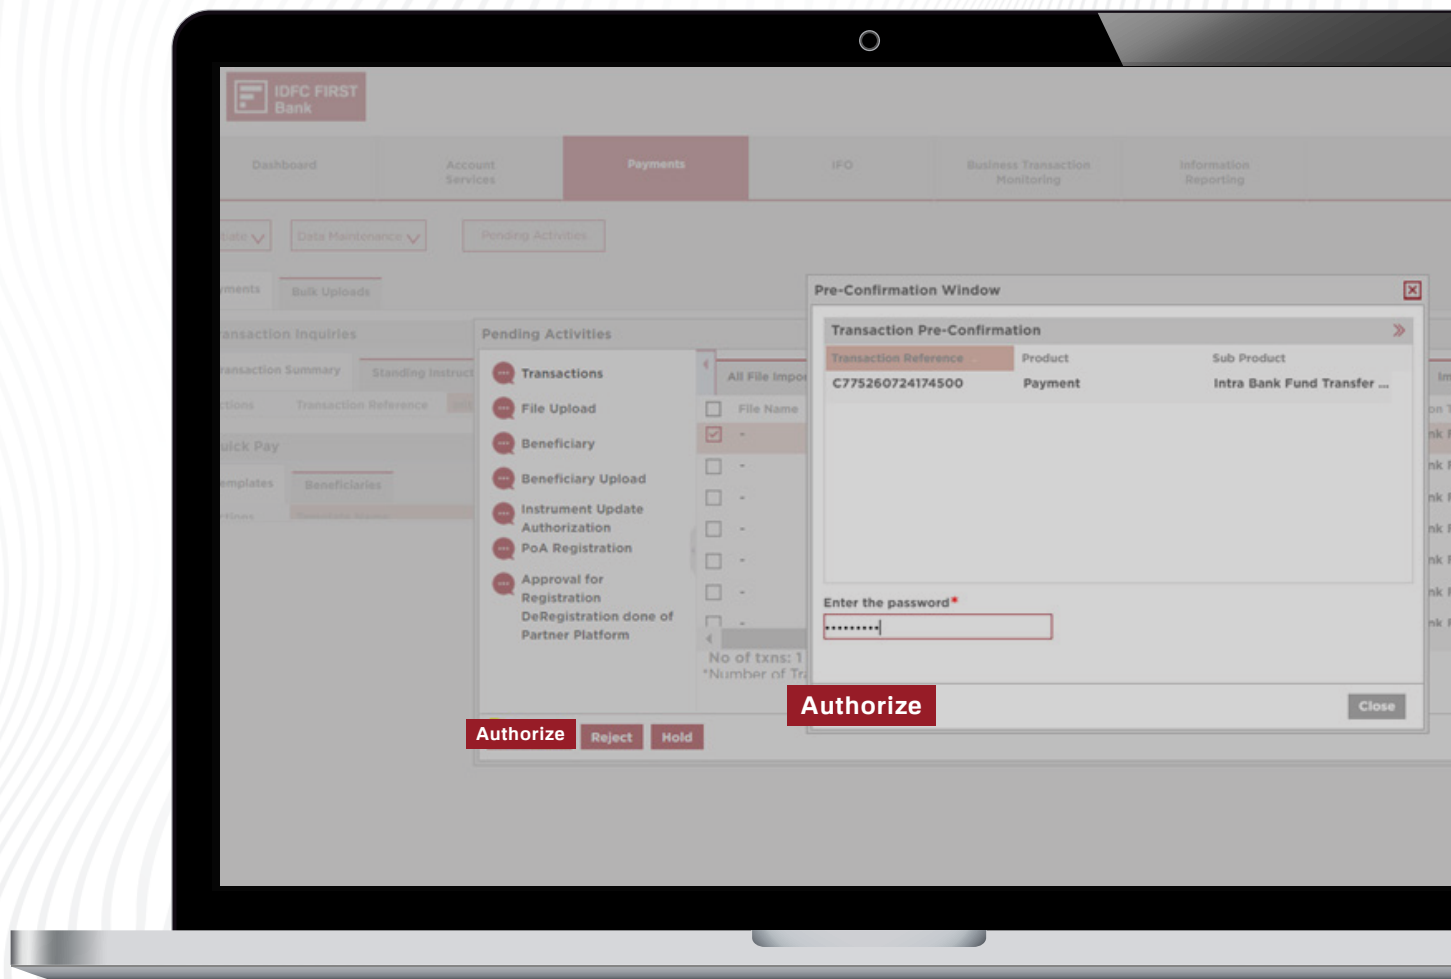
IDFC FIRST Bank

Dashboard | Account Services | Payments | IFO | Business Transaction Monitoring | Information Reporting

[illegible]ate | Data Maintenance | Pending Activities

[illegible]ments | Bulk Uploads

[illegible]ansaction Inquiries

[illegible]ansaction Summary | Standing Instruct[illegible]

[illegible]tions | Transaction Reference

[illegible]uick Pay

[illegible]emplates | Beneficiaries

Pending Activities

Transactions
File Upload
Beneficiary
Beneficiary Upload
Instrument Update Authorization
PoA Registration
Approval for Registration DeRegistration done of Partner Platform

All File Impo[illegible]

File Name

No of txns: 1
*Number of Tr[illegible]

Authorize | Reject | Hold

Pre-Confirmation Window

Transaction Pre-Confirmation

| Transaction Reference | Product | Sub Product |
|---|---|---|
| C775260724174500 | Payment | Intra Bank Fund Transfer ... |

Enter the password*

Authorize

Close